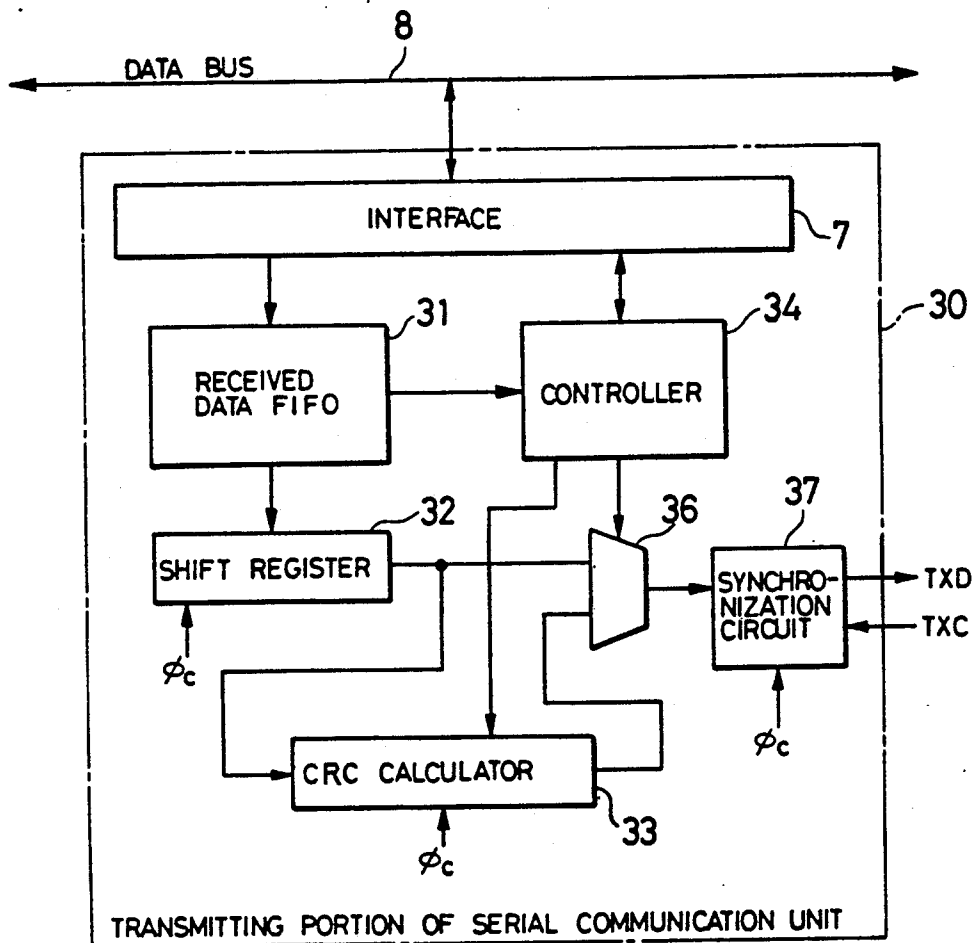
8

DATA BUS

INTERFACE

7

31

34

30

RECEIVED DATA FIFO

CONTROLLER

37

32

36

SHIFT REGISTER

SYNCHRONIZATION CIRCUIT

TXD

TXC

$\phi_c$

$\phi_c$

CRC CALCULATOR

33

$\phi_c$

TRANSMITTING PORTION OF SERIAL COMMUNICATION UNIT